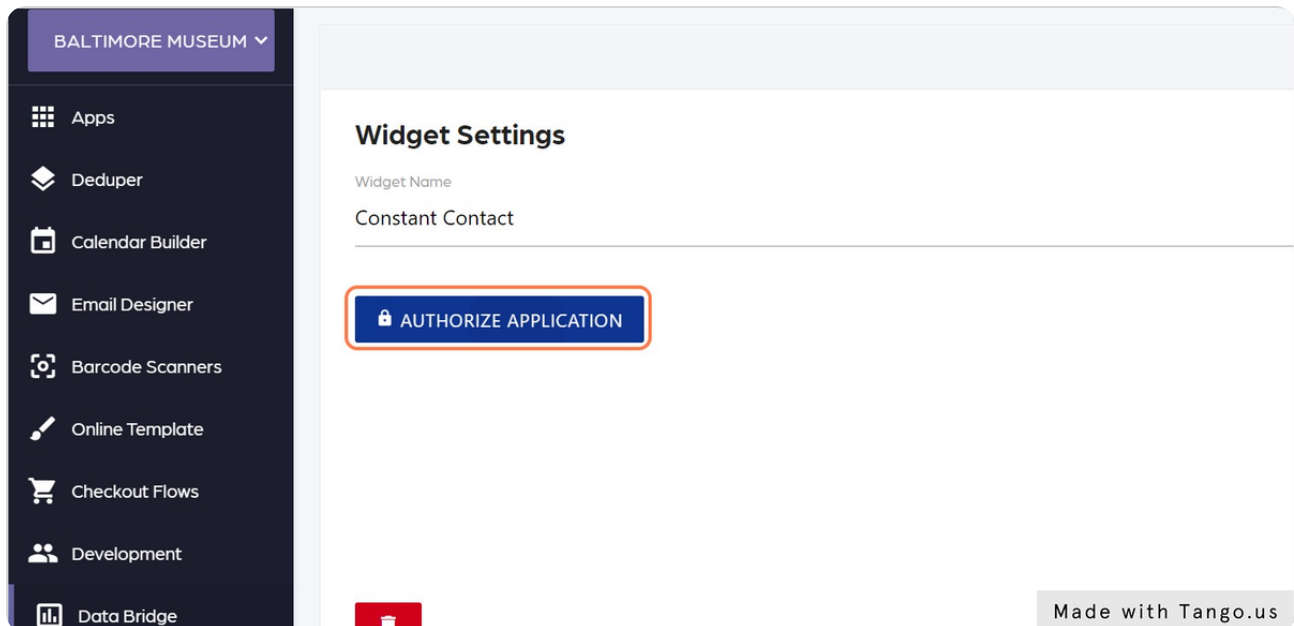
BALTIMORE MUSEUM

Apps

Deduper

Calendar Builder

Email Designer

Barcode Scanners

Online Template

Checkout Flows

Development

Data Bridge

Widget Settings

Widget Name

Constant Contact

AUTHORIZE APPLICATION

Made with Tango.us